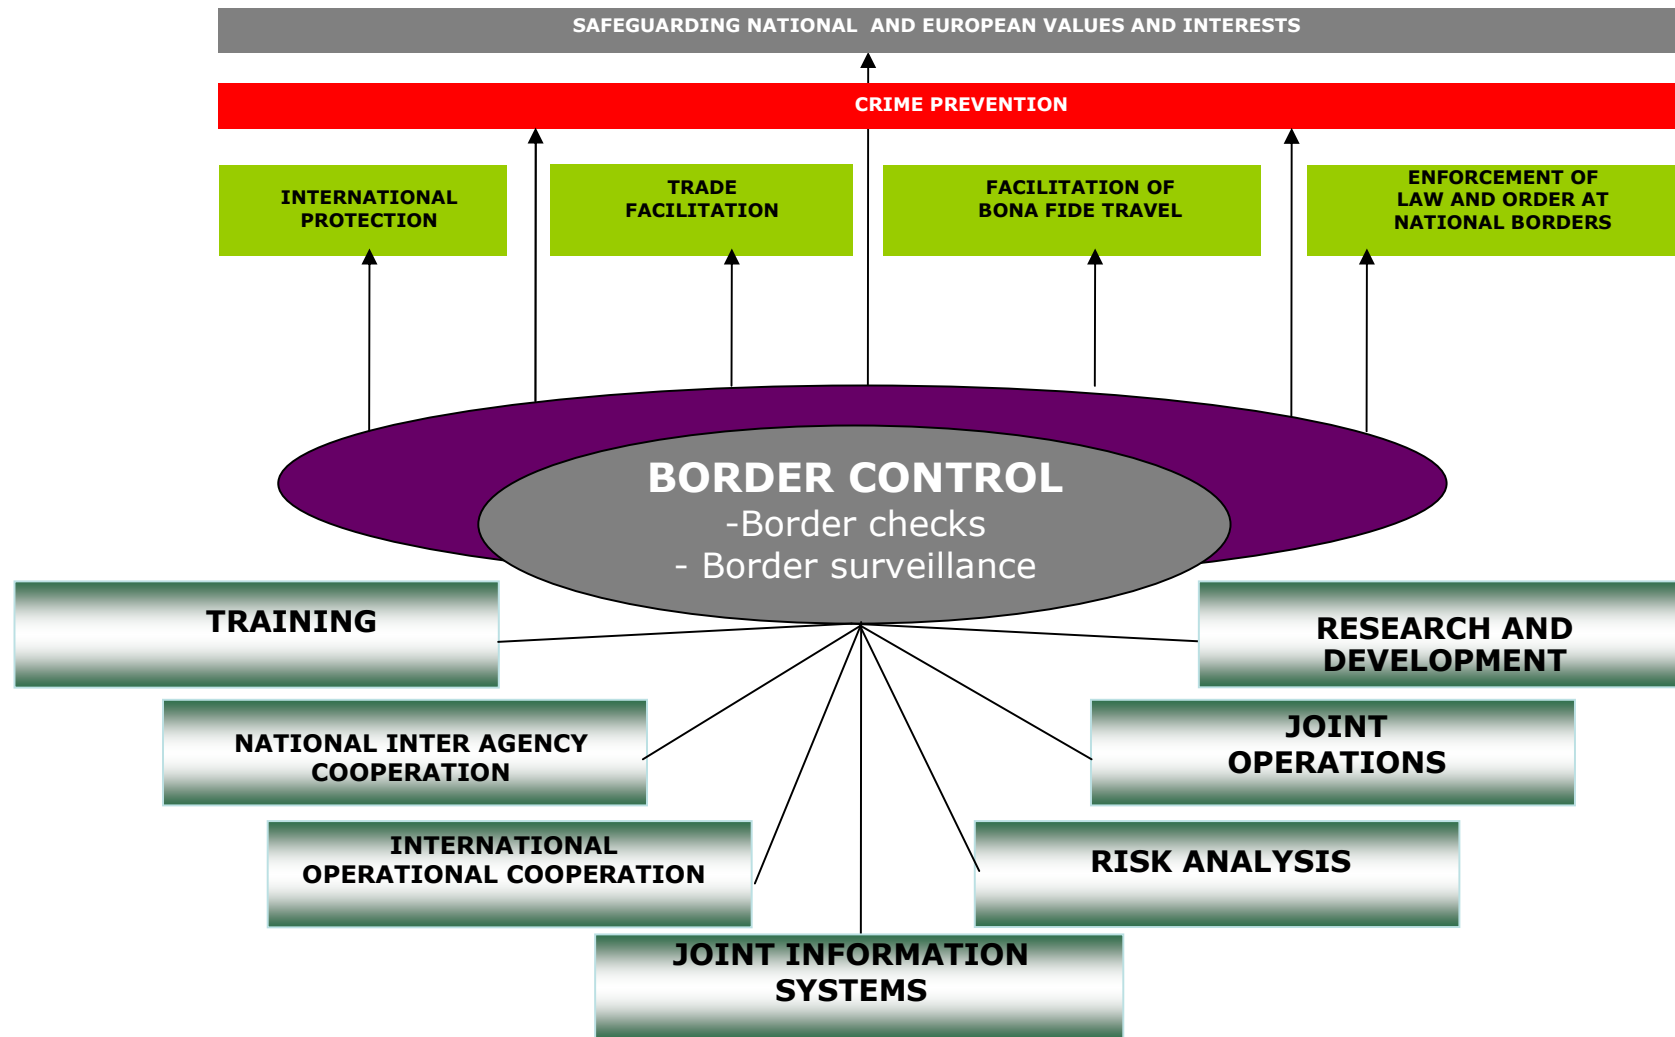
SAFEGUARDING NATIONAL AND EUROPEAN VALUES AND INTERESTS

CRIME PREVENTION

INTERNATIONAL PROTECTION

TRADE FACILITATION

FACILITATION OF BONA FIDE TRAVEL

ENFORCEMENT OF LAW AND ORDER AT NATIONAL BORDERS

BORDER CONTROL
-Border checks
- Border surveillance

TRAINING

RESEARCH AND DEVELOPMENT

NATIONAL INTER AGENCY COOPERATION

JOINT OPERATIONS

INTERNATIONAL OPERATIONAL COOPERATION

RISK ANALYSIS

JOINT INFORMATION SYSTEMS